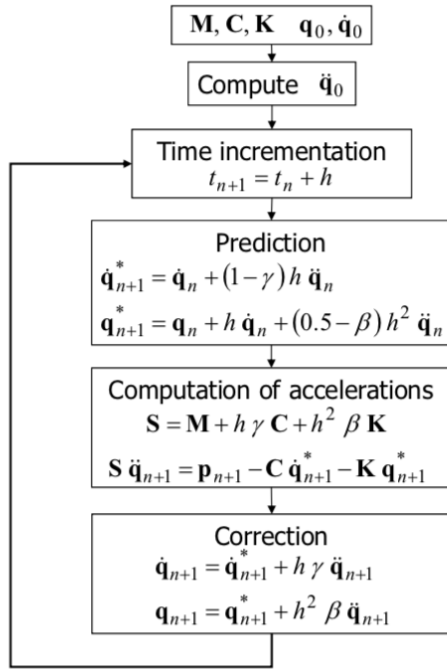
$\mathbf{M}, \mathbf{C}, \mathbf{K} \quad \mathbf{q}_0, \dot{\mathbf{q}}_0$

Compute $\ddot{\mathbf{q}}_0$

Time incrementation
$t_{n+1} = t_n + h$

Prediction
$\dot{\mathbf{q}}_{n+1}^* = \dot{\mathbf{q}}_n + (1-\gamma)\, h\, \ddot{\mathbf{q}}_n$
$\mathbf{q}_{n+1}^* = \mathbf{q}_n + h\, \dot{\mathbf{q}}_n + (0.5-\beta)\, h^2\, \ddot{\mathbf{q}}_n$

Computation of accelerations
$\mathbf{S} = \mathbf{M} + h\, \gamma\, \mathbf{C} + h^2\, \beta\, \mathbf{K}$
$\mathbf{S}\, \ddot{\mathbf{q}}_{n+1} = \mathbf{p}_{n+1} - \mathbf{C}\, \dot{\mathbf{q}}_{n+1}^* - \mathbf{K}\, \mathbf{q}_{n+1}^*$

Correction
$\dot{\mathbf{q}}_{n+1} = \dot{\mathbf{q}}_{n+1}^* + h\, \gamma\, \ddot{\mathbf{q}}_{n+1}$
$\mathbf{q}_{n+1} = \mathbf{q}_{n+1}^* + h^2\, \beta\, \ddot{\mathbf{q}}_{n+1}$